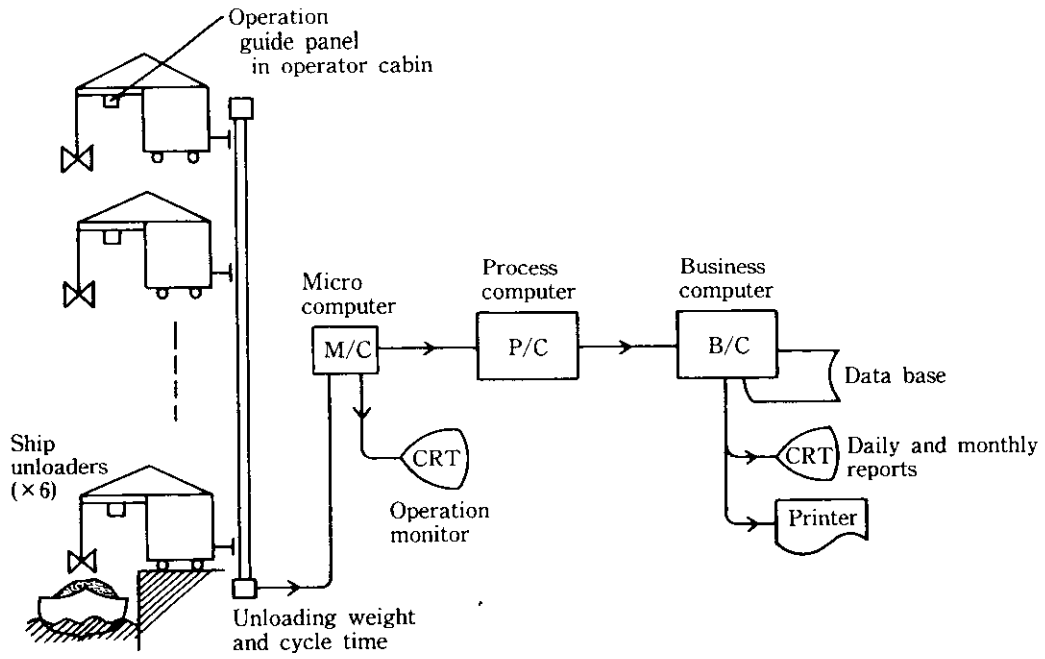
Operation guide panel in operator cabin

Ship unloaders (×6)

Unloading weight and cycle time

Micro computer

M/C

CRT

Operation monitor

Process computer

P/C

Business computer

B/C

Data base

CRT

Daily and monthly reports

Printer